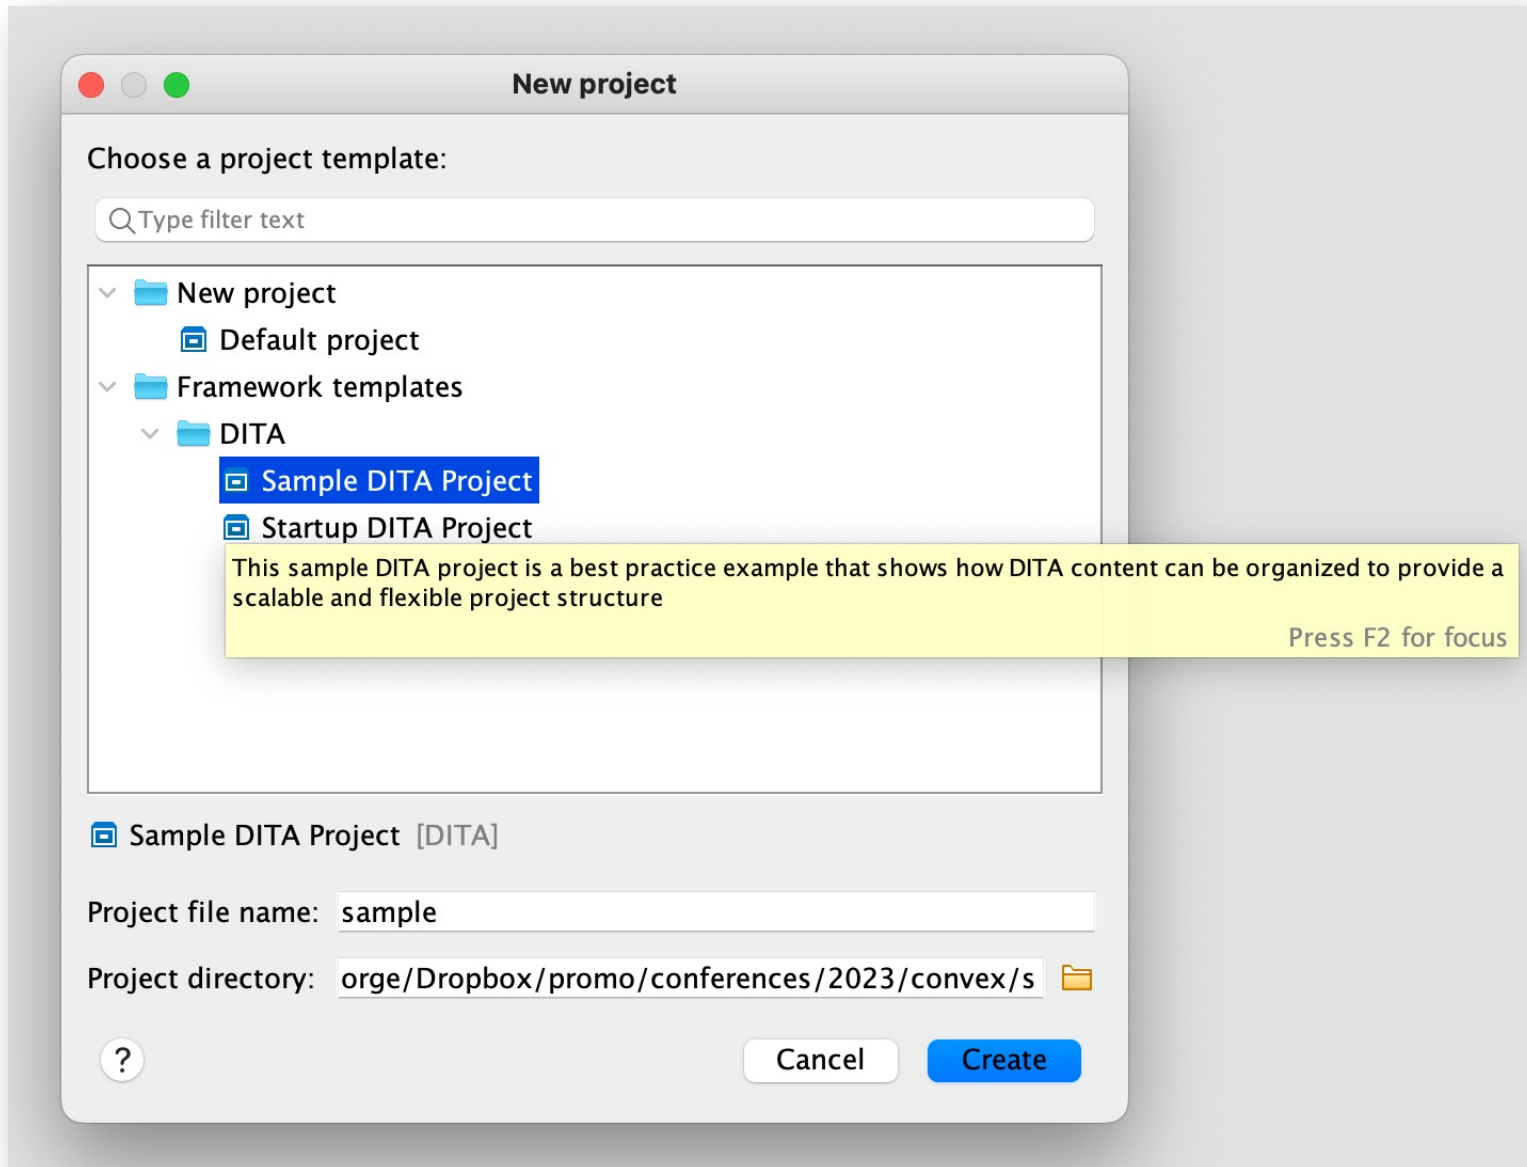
New project

Choose a project template:

Type filter text

New project
Default project
Framework templates
DITA
Sample DITA Project
Startup DITA Project

This sample DITA project is a best practice example that shows how DITA content can be organized to provide a scalable and flexible project structure

Press F2 for focus

Sample DITA Project [DITA]

Project file name: sample

Project directory: orge/Dropbox/promo/conferences/2023/convex/s

?

Cancel

Create